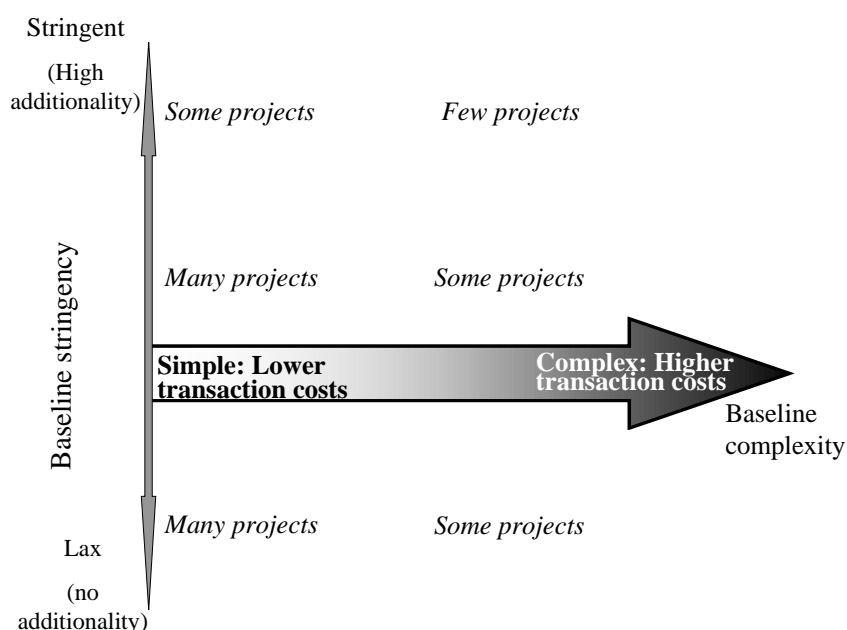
Stringent

(High additionality)

Some projects

Few projects

Baseline stringency

Many projects

Some projects

Simple: Lower transaction costs

Complex: Higher transaction costs

Baseline complexity

Many projects

Some projects

Lax

(no additionality)